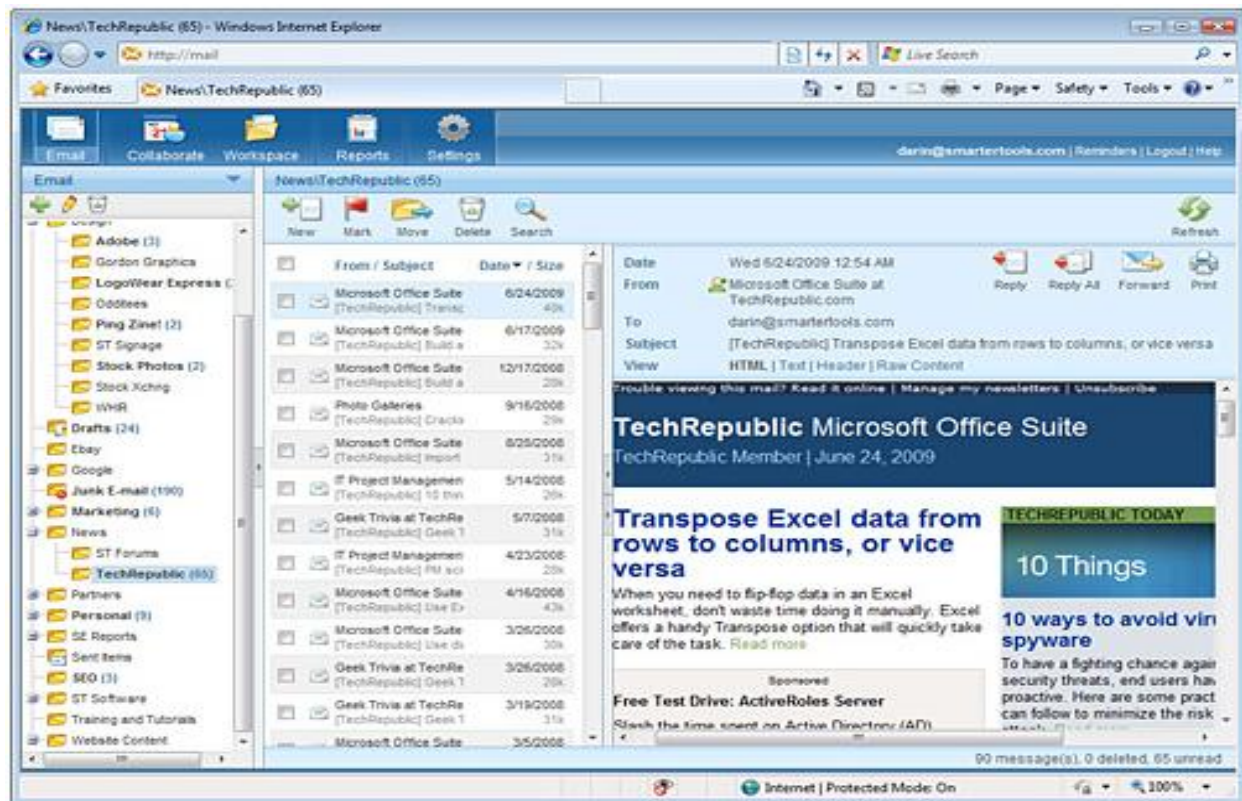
News\TechRepublic (65) - Windows Internet Explorer

http://mail

Live Search

Favorites | News\TechRepublic (65)

Page ▾ Safety ▾ Tools ▾

Email | Collaborate | Workspace | Reports | Settings

darin@smartertools.com | Reminders | Logout | Help

Email

Adobe (3)
Gordon Graphics
LogoWear Express (
Oddtees
Ping Zine! (2)
ST Signage
Stock Photos (2)
Stock Xchng
WHR
Drafts (24)
Ebay
Google
Junk E-mail (190)
Marketing (6)
News
ST Forums
TechRepublic (65)
Partners
Personal (9)
SE Reports
Sent Items
SEO (3)
ST Software
Training and Tutorials
Website Content

News\TechRepublic (65)

New | Mark | Move | Delete | Search | Refresh

| From / Subject | Date ▾ / Size |
|---|---|
| Microsoft Office Suite [TechRepublic] Transp | 6/24/2009 40k |
| Microsoft Office Suite [TechRepublic] Build a | 6/17/2009 32k |
| Microsoft Office Suite [TechRepublic] Build a | 12/17/2008 20k |
| Photo Galleries [TechRepublic] Crack | 9/16/2008 29k |
| Microsoft Office Suite [TechRepublic] Import | 8/25/2008 31k |
| IT Project Managemen [TechRepublic] 10 thin | 5/14/2008 26k |
| Geek Trivia at TechRe [TechRepublic] Geek T | 5/7/2008 31k |
| IT Project Managemen [TechRepublic] PM sc | 4/23/2008 20k |
| Microsoft Office Suite [TechRepublic] Use Ex | 4/16/2008 43k |
| Microsoft Office Suite [TechRepublic] Use dy | 3/26/2008 30k |
| Geek Trivia at TechRe [TechRepublic] Geek T | 3/26/2008 20k |
| Geek Trivia at TechRe [TechRepublic] Geek T | 3/19/2008 31k |
| Microsoft Office Suite | 3/5/2008 |

Date: Wed 6/24/2009 12:54 AM
From: Microsoft Office Suite at TechRepublic.com
To: darin@smartertools.com
Subject: [TechRepublic] Transpose Excel data from rows to columns, or vice versa
View: HTML | Text | Header | Raw Content

Reply | Reply All | Forward | Print

Trouble viewing this mail? Read it online | Manage my newsletters | Unsubscribe

TechRepublic Microsoft Office Suite
TechRepublic Member | June 24, 2009

Transpose Excel data from rows to columns, or vice versa
When you need to flip-flop data in an Excel worksheet, don't waste time doing it manually. Excel offers a handy Transpose option that will quickly take care of the task. Read more

Sponsored
Free Test Drive: ActiveRoles Server
Slash the time spent on Active Directory (AD)

TECHREPUBLIC TODAY
10 Things
10 ways to avoid vir spyware
To have a fighting chance agai security threats, end users ha proactive. Here are some pract can follow to minimize the risk

90 message(s), 0 deleted, 65 unread

Internet | Protected Mode: On | 100%